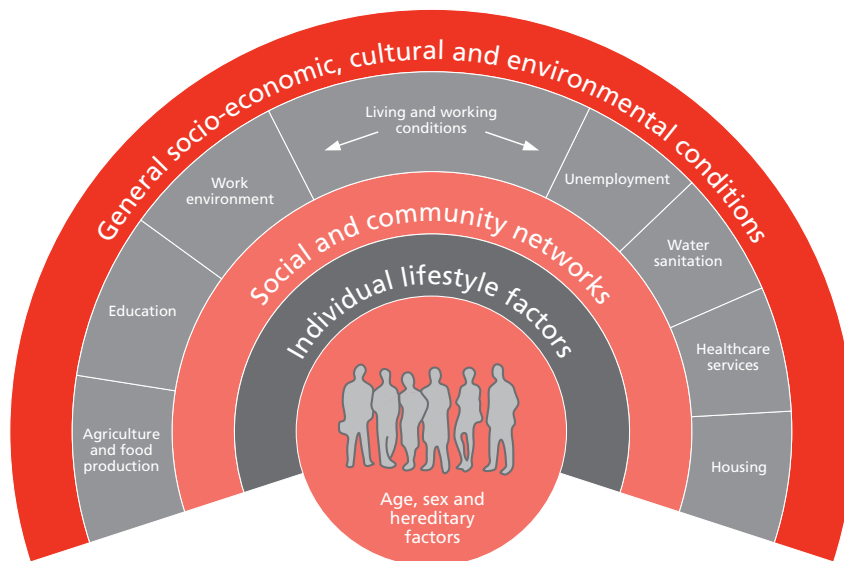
General socio-economic, cultural and environmental conditions

Living and working conditions

Work environment

Unemployment

Water sanitation

Education

Healthcare services

Agriculture and food production

Housing

Social and community networks

Individual lifestyle factors

Age, sex and hereditary factors